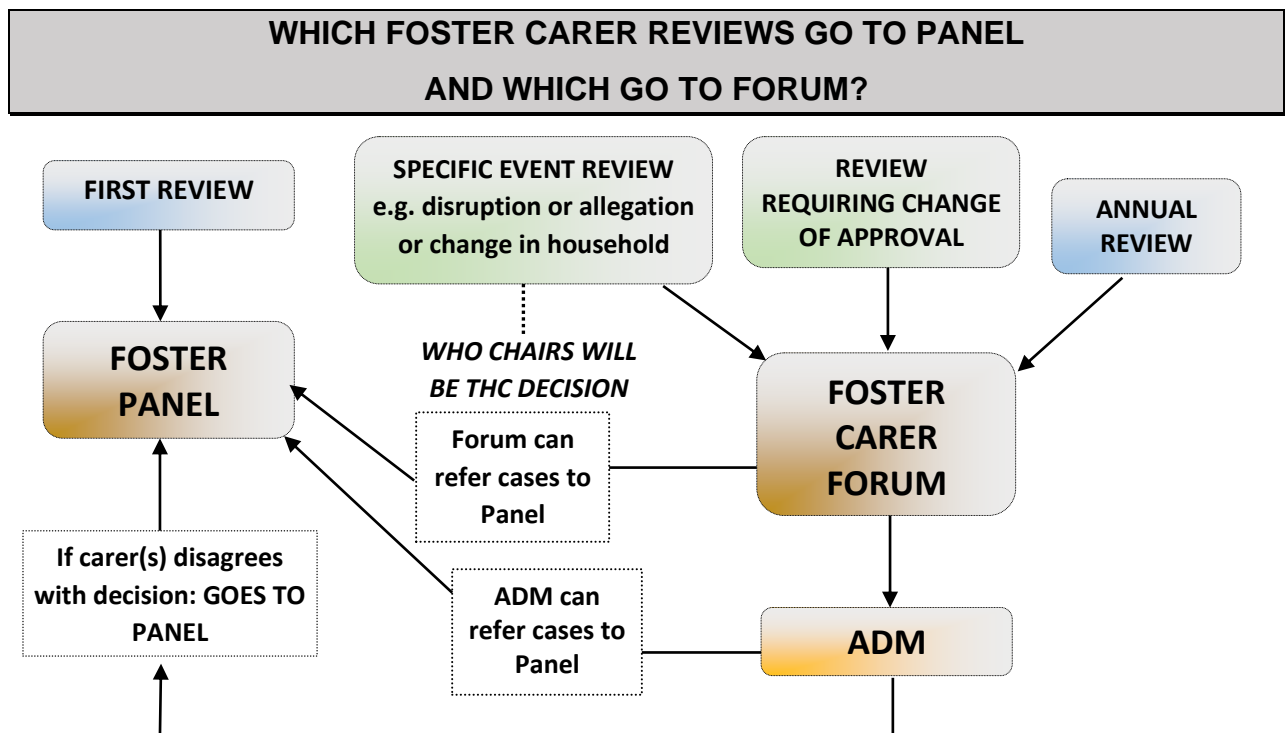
WHICH FOSTER CARER REVIEWS GO TO PANEL
AND WHICH GO TO FORUM?

FIRST REVIEW

SPECIFIC EVENT REVIEW e.g. disruption or allegation or change in household

REVIEW REQUIRING CHANGE OF APPROVAL

ANNUAL REVIEW

FOSTER PANEL

WHO CHAIRS WILL BE THC DECISION

FOSTER CARER FORUM

Forum can refer cases to Panel

If carer(s) disagrees with decision: GOES TO PANEL

ADM can refer cases to Panel

ADM